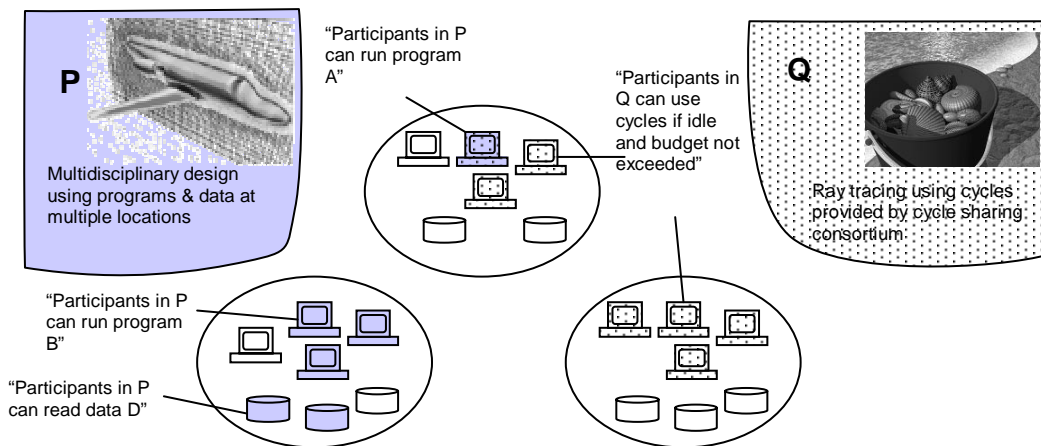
P

Multidisciplinary design using programs & data at multiple locations

“Participants in P can run program A”

“Participants in Q can use cycles if idle and budget not exceeded”

Q

Ray tracing using cycles provided by cycle sharing consortium

“Participants in P can run program B”

“Participants in P can read data D”